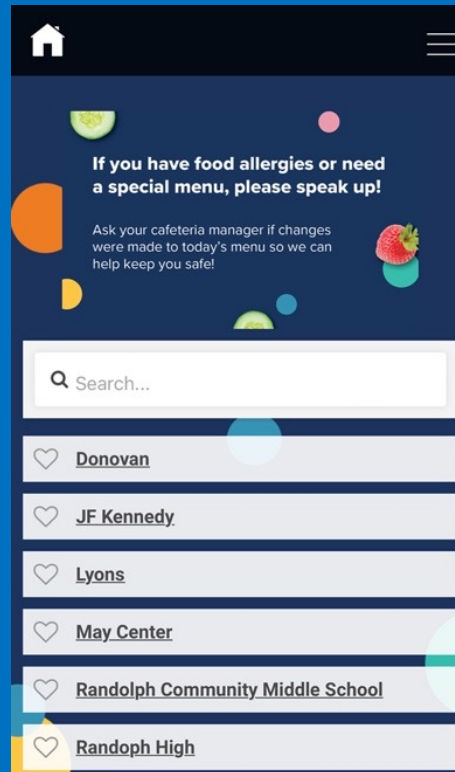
If you have food allergies or need a special menu, please speak up!

Ask your cafeteria manager if changes were made to today's menu so we can help keep you safe!

Search...

Donovan

JF Kennedy

Lyons

May Center

Randolph Community Middle School

Randoph High